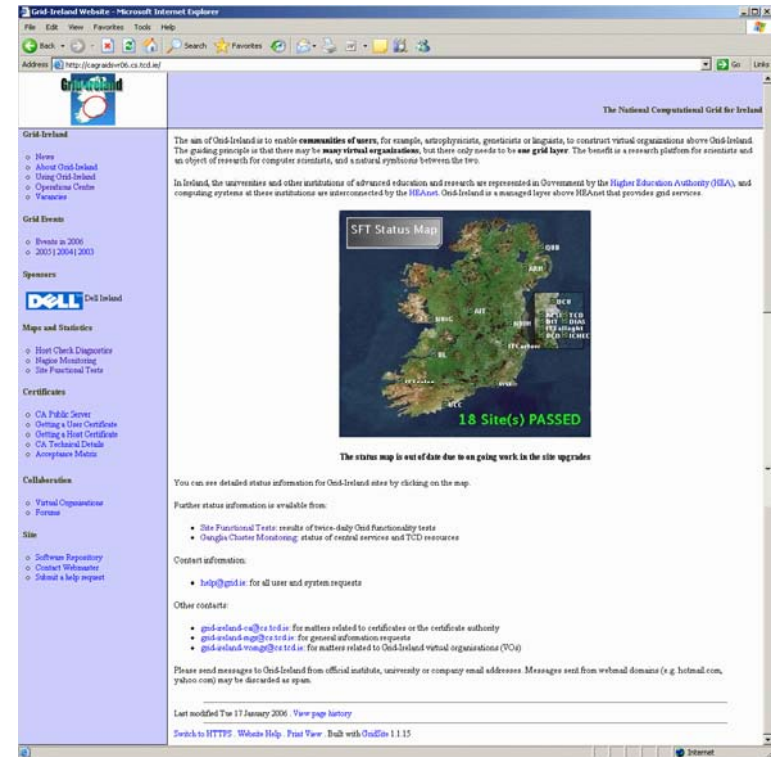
Grid-Ireland Website - Microsoft Internet Explorer

File Edit View Favorites Tools Help

Back Search Favorites

Address http://cagraidsvr06.cs.tcd.ie/ Go Links

Grid-Ireland

The National Computational Grid for Ireland

Grid-Ireland

News
About Grid-Ireland
Using Grid-Ireland
Operations Centre
Vacancies

Grid Events

Events in 2006
2005 | 2004 | 2003

Sponsors

DELL Dell Ireland

Maps and Statistics

Host Check Diagnostics
Nagios Monitoring
Site Functional Tests

Certificates

CA Public Server
Getting a User Certificate
Getting a Host Certificate
CA Technical Details
Acceptance Matrix

Collaboration

Virtual Organisations
Forums

Site

Software Repository
Contact Webmaster
Submit a help request

The aim of Grid-Ireland is to enable **communities of users**, for example, astrophysicists, geneticists or linguists, to construct virtual organizations above Grid-Ireland. The guiding principle is that there may be **many virtual organizations**, but there only needs to be **one grid layer**. The benefit is a research platform for scientists and an object of research for computer scientists, and a natural symbiosis between the two.

In Ireland, the universities and other institutions of advanced education and research are represented in Government by the Higher Education Authority (HEA), and computing systems at these institutions are interconnected by the HEAnet. Grid-Ireland is a managed layer above HEAnet that provides grid services.

SFT Status Map

QUB
ARM
NUIG
AIT
NUIM
UCD TCD DIAS DIT ICHEC
ITCarlow
UL
WIT
UCC

18 Site(s) PASSED

The status map is out of date due to on going work in the site upgrades

You can see detailed status information for Grid-Ireland sites by clicking on the map.

Further status information is available from:

Site Functional Tests: results of twice-daily Grid functionality tests
Ganglia Cluster Monitoring: status of central services and TCD resources

Contact information:

help@grid.ie: for all user and system requests

Other contacts:

grid-ireland-ca@cs.tcd.ie: for matters related to certificates or the certificate authority
grid-ireland-mgt@cs.tcd.ie: for general information requests
grid-ireland-vomgr@cs.tcd.ie: for matters related to Grid-Ireland virtual organisations (VOs)

Please send messages to Grid-Ireland from official institute, university or company email addresses. Messages sent from webmail domains (e.g. hotmail.com, yahoo.com) may be discarded as spam.

Last modified Tue 17 January 2006 . View page history

Switch to HTTPS . Website Help . Print View . Built with GridSite 1.1.15

Internet